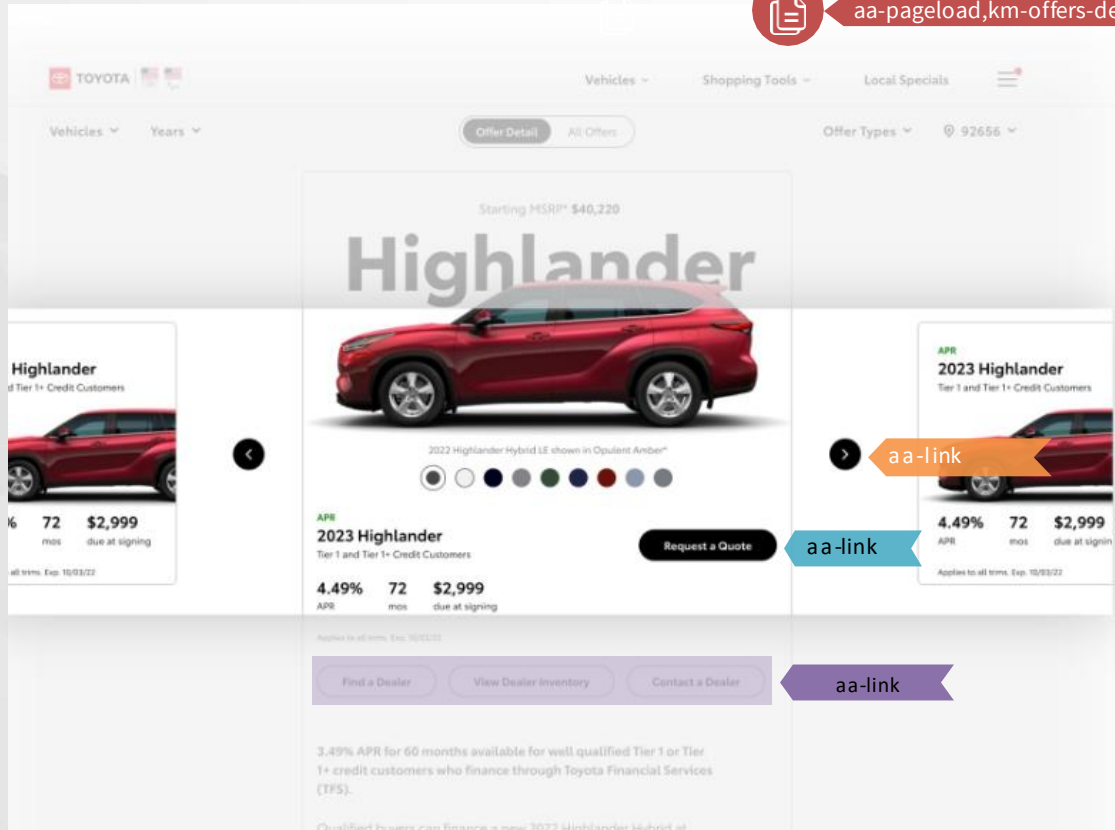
aa-pageload,km-offers-de

TOYOTA

Vehicles

Shopping Tools

Local Specials

Vehicles

Years

Offer Detail

All Offers

Offer Types

92656

Starting MSRP* $40,220

Highlander

Highlander

Tier 1+ Credit Customers

% 72 $2,999

mos due at signing

all trims. Exp. 10/03/22

2022 Highlander Hybrid LE shown in Opulent Amber*

APR

2023 Highlander

Tier 1 and Tier 1+ Credit Customers

Request a Quote

4.49% 72 $2,999

APR mos due at signing

Applies to all trims. Exp. 10/03/22

APR

2023 Highlander

Tier 1 and Tier 1+ Credit Customers

4.49% 72 $2,999

APR mos due at signin

Applies to all trims. Exp. 10/03/22

aa-link

aa-link

Find a Dealer

View Dealer Inventory

Contact a Dealer

aa-link

3.49% APR for 60 months available for well qualified Tier 1 or Tier 1+ credit customers who finance through Toyota Financial Services (TFS).

Qualified buyers can finance a new 2022 Highlander Hybrid at